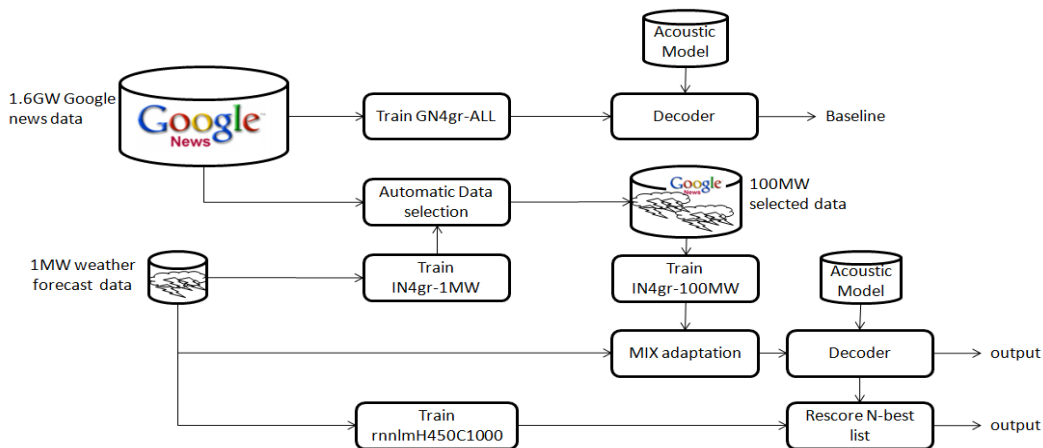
Acoustic Model

1.6GW Google news data

Google News

Train GN4gr-ALL

Decoder

Baseline

Automatic Data selection

Google News

100MW selected data

1MW weather forecast data

Train IN4gr-1MW

Train IN4gr-100MW

Acoustic Model

MIX adaptation

Decoder

output

Train rnnlmH450C1000

Rescore N-best list

output